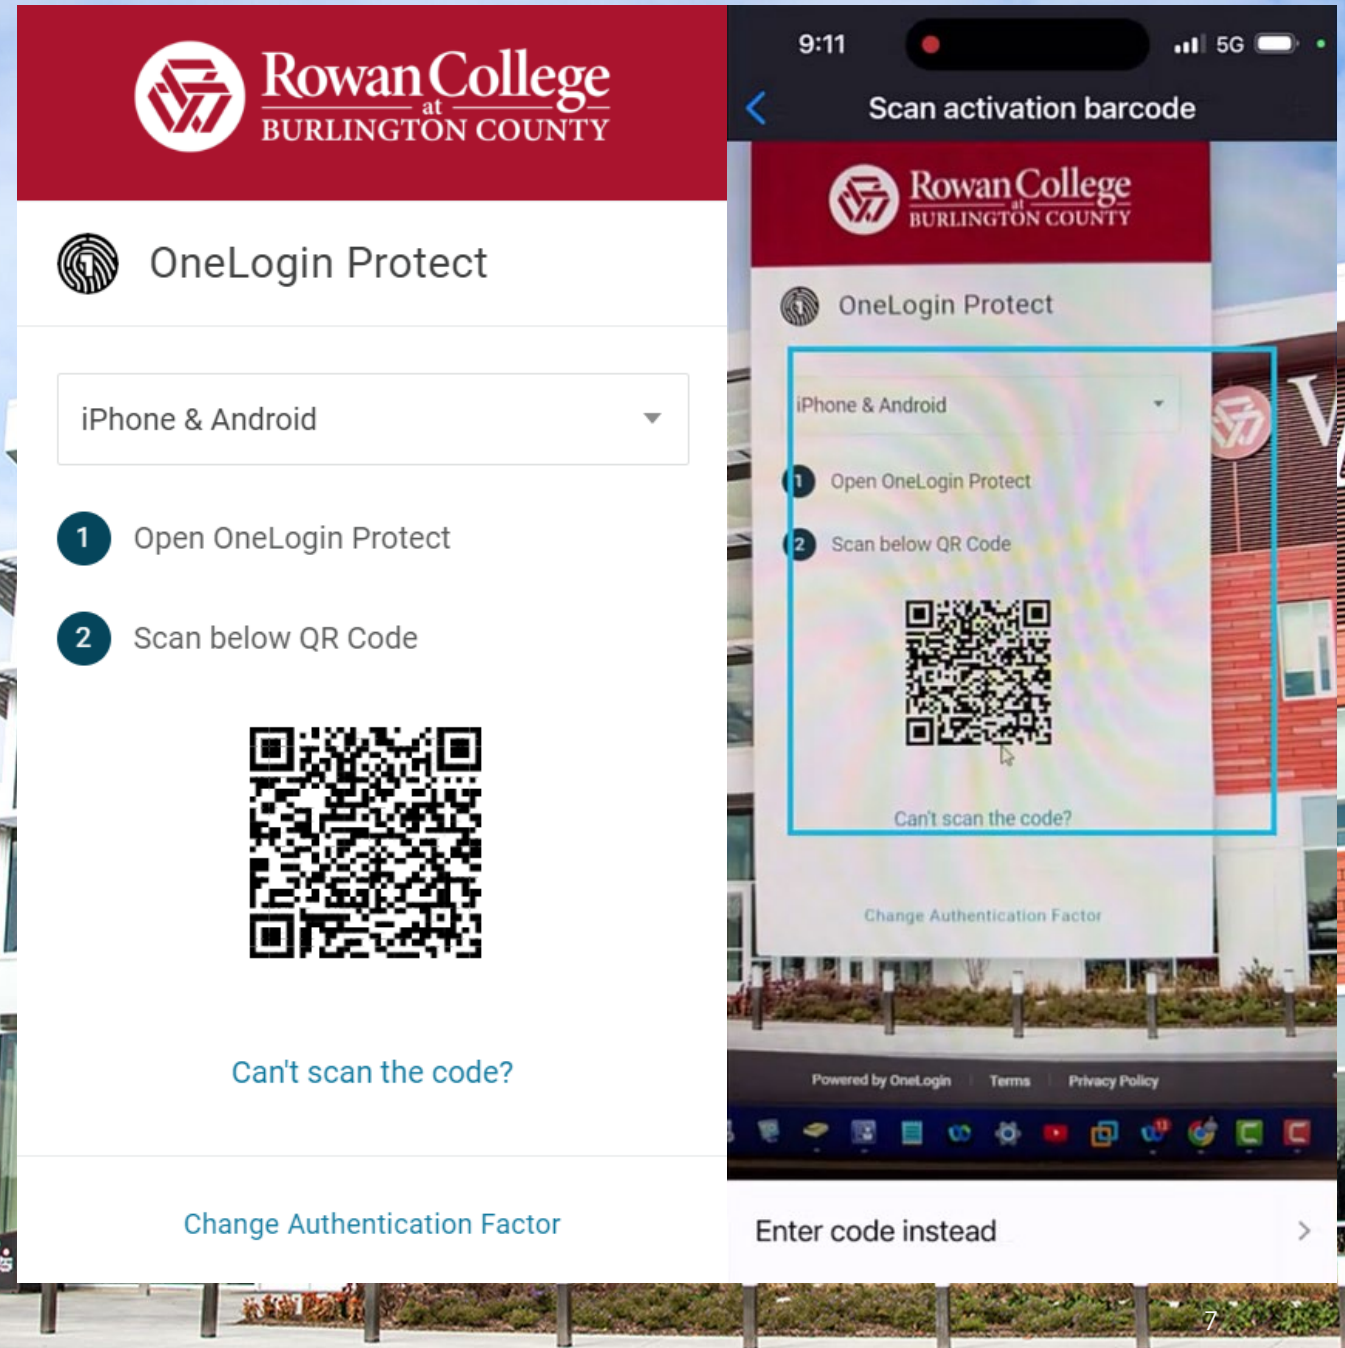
Rowan College at BURLINGTON COUNTY

OneLogin Protect

iPhone & Android

1 Open OneLogin Protect

2 Scan below QR Code

Can't scan the code?

Change Authentication Factor

9:11 5G

Scan activation barcode

Rowan College at BURLINGTON COUNTY

OneLogin Protect

iPhone & Android

1 Open OneLogin Protect

2 Scan below QR Code

Can't scan the code?

Change Authentication Factor

Powered by OneLogin Terms Privacy Policy

Enter code instead

7